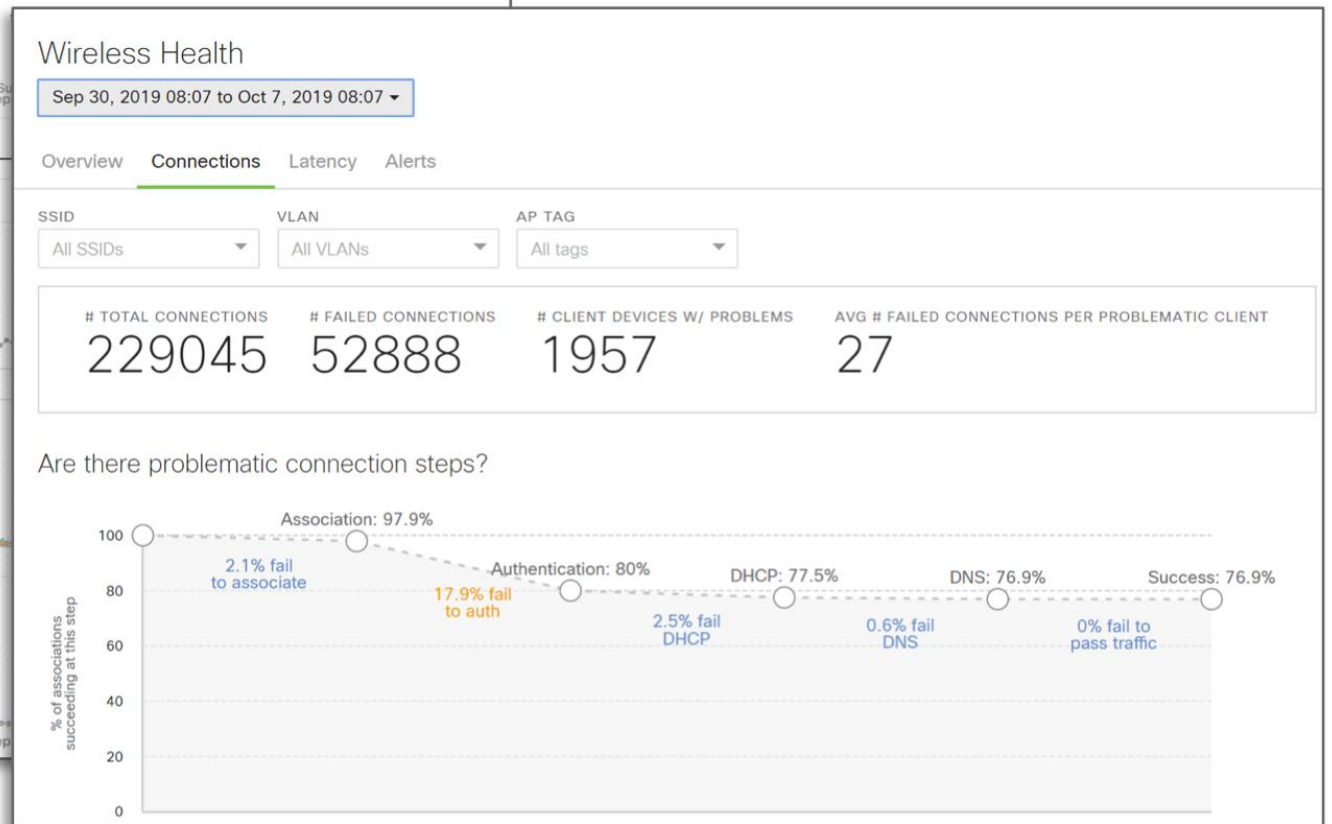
Wireless Health

Sep 30, 2019 08:07 to Oct 7, 2019 08:07 ▾

Overview Connections Latency Alerts

SSID
All SSIDs

VLAN
All VLANs

AP TAG
All tags

# TOTAL CONNECTIONS
229045

# FAILED CONNECTIONS
52888

# CLIENT DEVICES W/ PROBLEMS
1957

AVG # FAILED CONNECTIONS PER PROBLEMATIC CLIENT
27

Are there problematic connection steps?

% of associations succeeding at this step

100
80
60
40
20
0

Association: 97.9%
2.1% fail to associate
Authentication: 80%
17.9% fail to auth
DHCP: 77.5%
2.5% fail DHCP
DNS: 76.9%
0.6% fail DNS
Success: 76.9%
0% fail to pass traffic